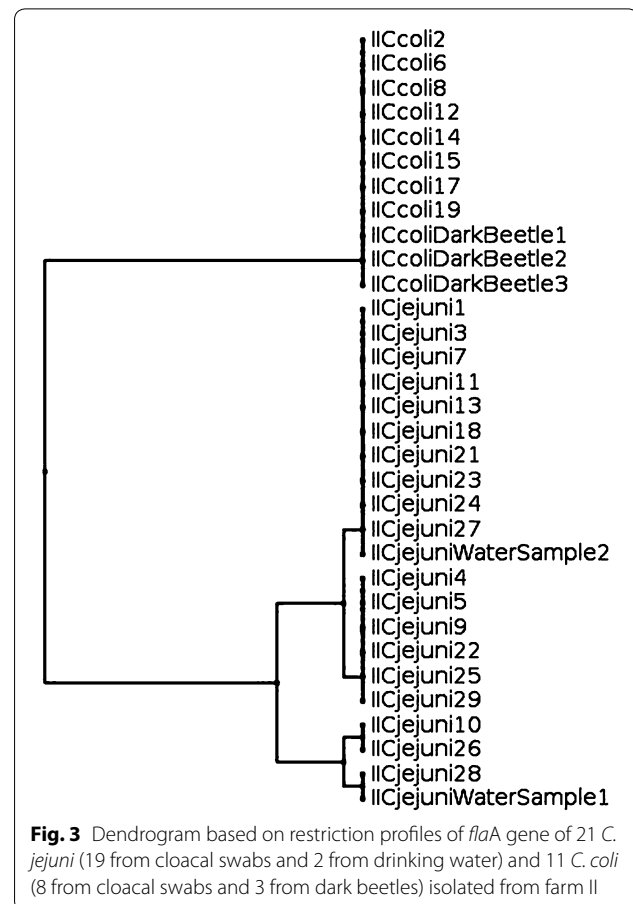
IICcoli2
IICcoli6
IICcoli8
IICcoli12
IICcoli14
IICcoli15
IICcoli17
IICcoli19
IICcoliDarkBeetle1
IICcoliDarkBeetle2
IICcoliDarkBeetle3
IICjejuni1
IICjejuni3
IICjejuni7
IICjejuni11
IICjejuni13
IICjejuni18
IICjejuni21
IICjejuni23
IICjejuni24
IICjejuni27
IICjejuniWaterSample2
IICjejuni4
IICjejuni5
IICjejuni9
IICjejuni22
IICjejuni25
IICjejuni29
IICjejuni10
IICjejuni26
IICjejuni28
IICjejuniWaterSample1

**Fig. 3** Dendrogram based on restriction profiles of *fla*A gene of 21 *C. jejuni* (19 from cloacal swabs and 2 from drinking water) and 11 *C. coli* (8 from cloacal swabs and 3 from dark beetles) isolated from farm II